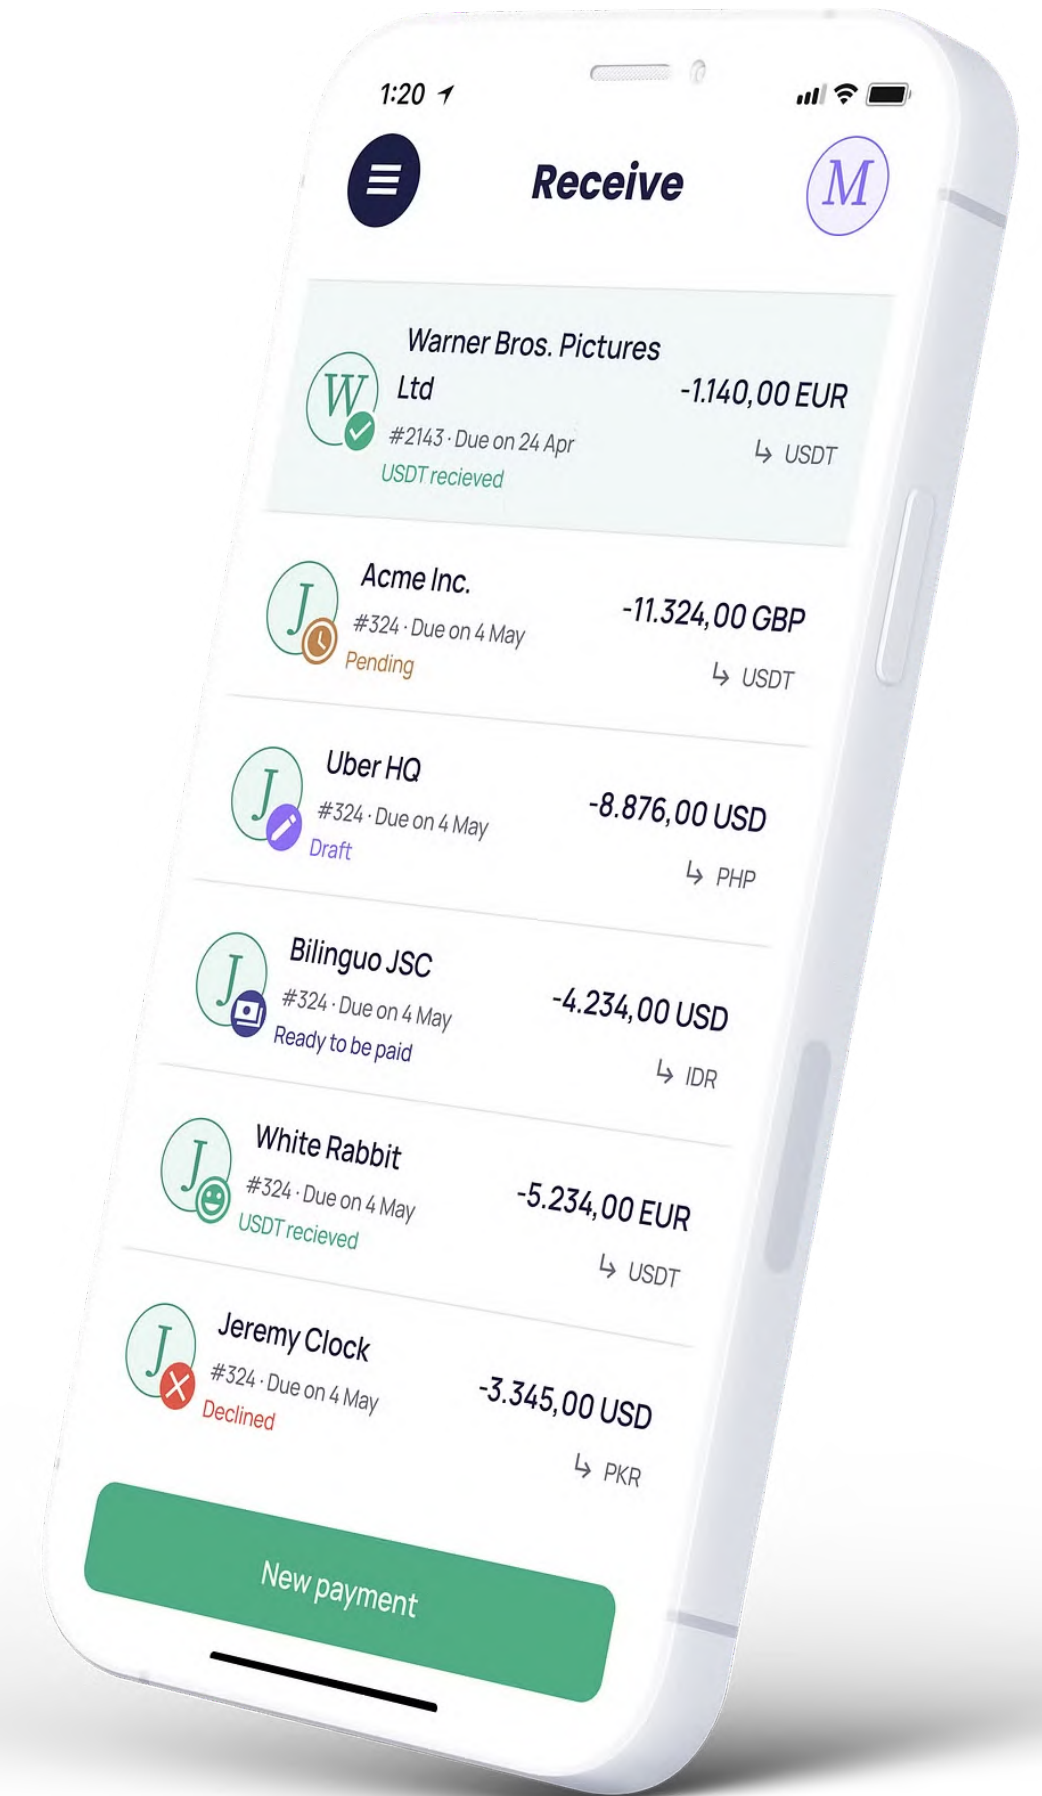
1:20

Receive

M

W

Warner Bros. Pictures Ltd

#2143 · Due on 24 Apr

USDT recieved

-1.140,00 EUR

↳ USDT

J

Acme Inc.

#324 · Due on 4 May

Pending

-11.324,00 GBP

↳ USDT

J

Uber HQ

#324 · Due on 4 May

Draft

-8.876,00 USD

↳ PHP

J

Bilinguo JSC

#324 · Due on 4 May

Ready to be paid

-4.234,00 USD

↳ IDR

J

White Rabbit

#324 · Due on 4 May

USDT recieved

-5.234,00 EUR

↳ USDT

J

Jeremy Clock

#324 · Due on 4 May

Declined

-3.345,00 USD

↳ PKR

New payment